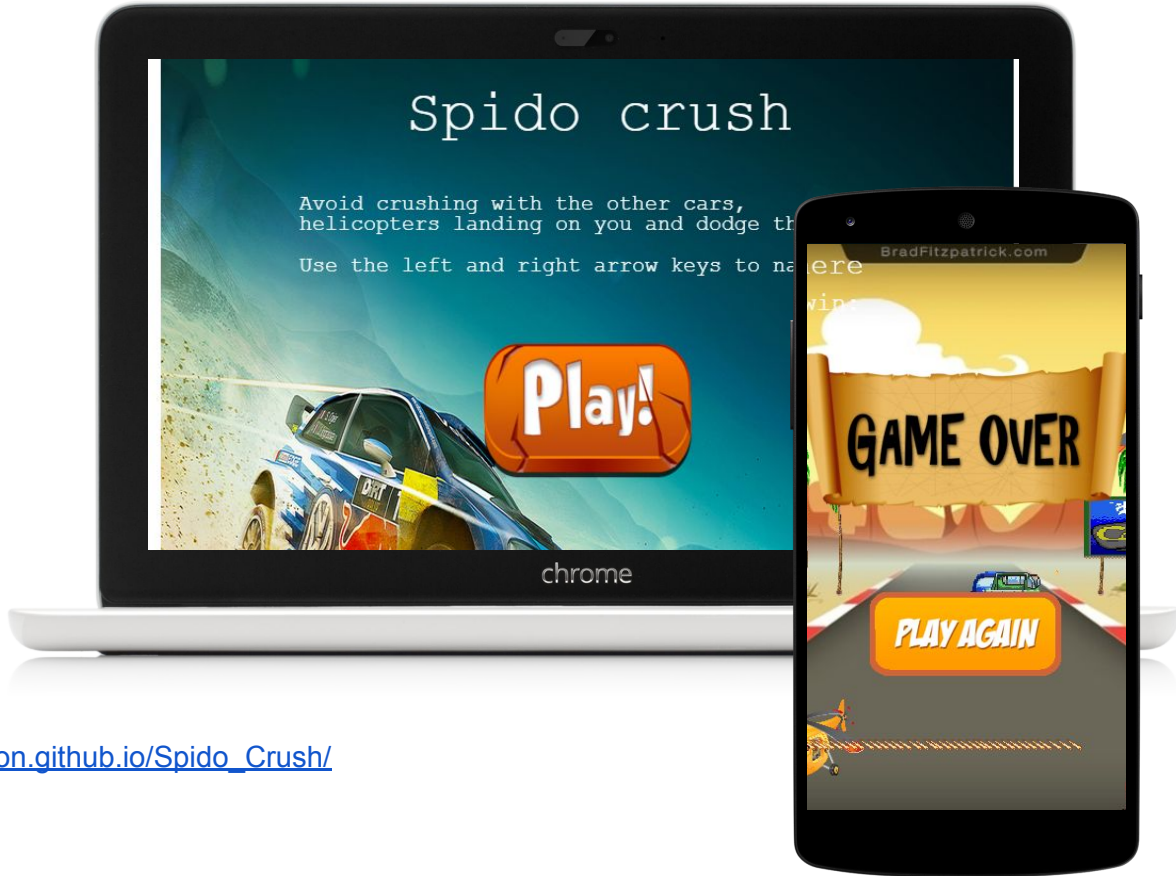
Spido crush

Avoid crushing with the other cars, helicopters landing on you and dodge th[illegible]

Use the left and right arrow keys to na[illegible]ere

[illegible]win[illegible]

Play!

chrome

BradFitzpatrick.com

GAME OVER

PLAY AGAIN

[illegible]on.github.io/Spido_Crush/